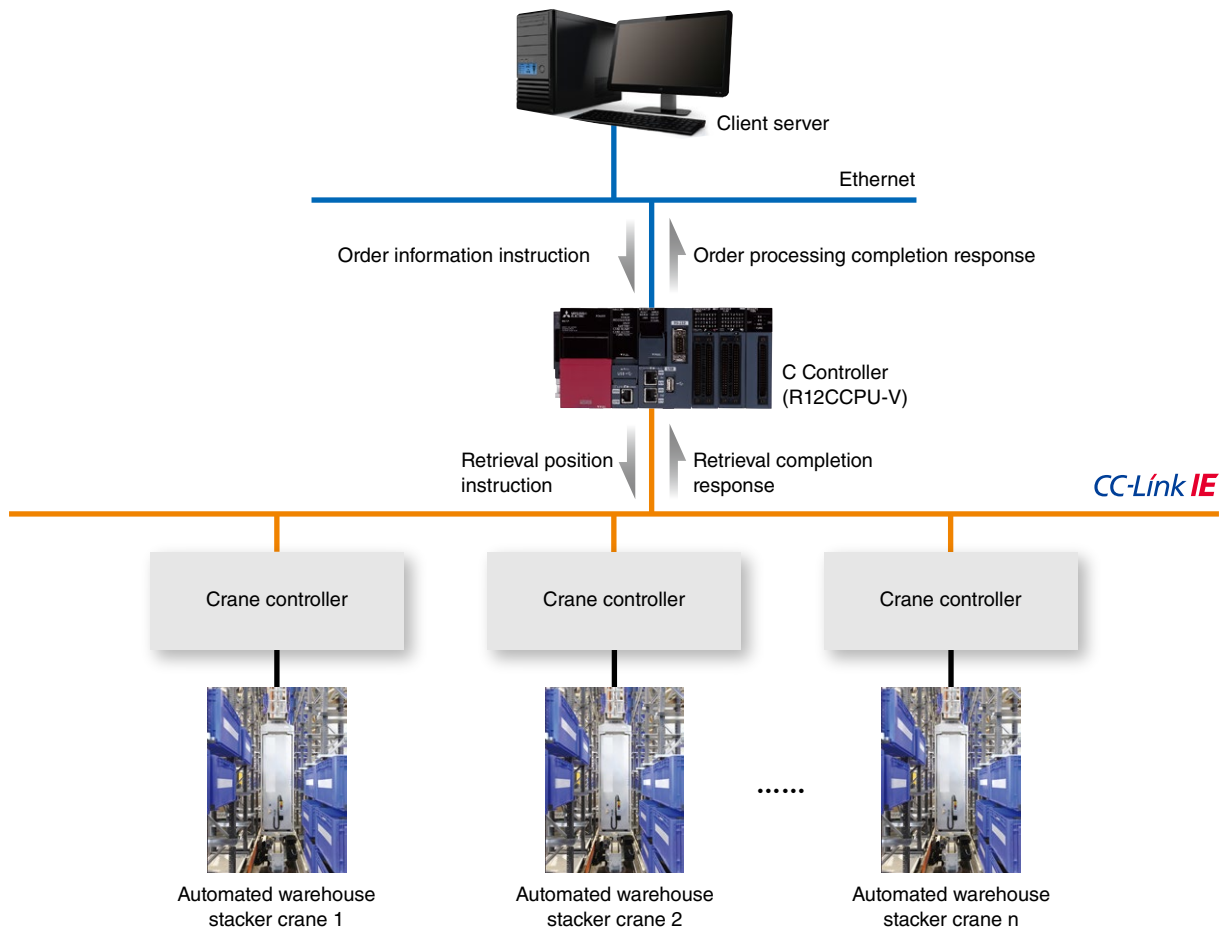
Client server

Ethernet

Order information instruction

Order processing completion response

C Controller
(R12CCPU-V)

Retrieval position instruction

Retrieval completion response

CC-Link IE

Crane controller

Crane controller

Crane controller

......

Automated warehouse stacker crane 1

Automated warehouse stacker crane 2

Automated warehouse stacker crane n